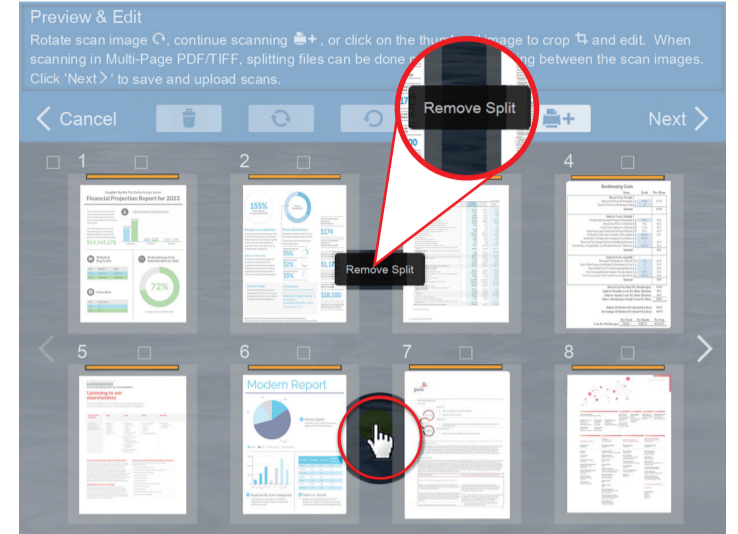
Preview & Edit

Rotate scan image, continue scanning, or click on the thumb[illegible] image to crop and edit. When scanning in Multi-Page PDF/TIFF, splitting files can be done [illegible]ing between the scan images. Click 'Next' to save and upload scans.

Remove Split

Cancel

Next

1

2

3

4

Financial Projection Report for 2023

$43,345,678

72%

155%

$174

35%

$18,100

Bookkeeping Costs

Remove Split

5

6

7

8

Listening to our shareholders

Modern Report